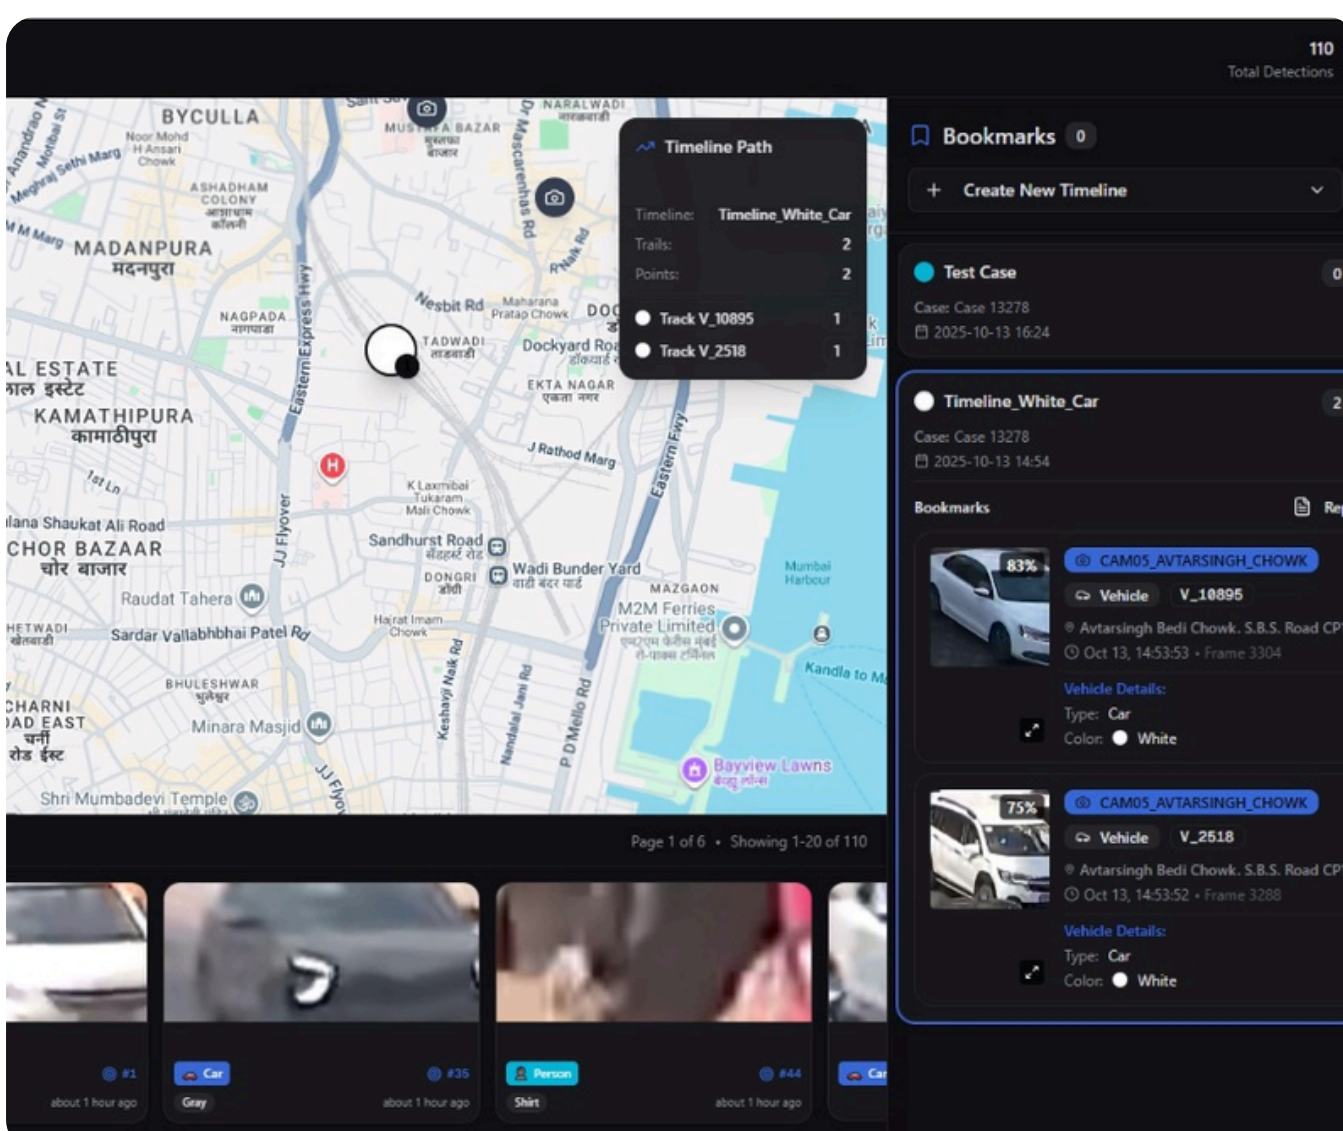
110
Total Detections

BYCULLA
Noor Mohd H Ansari Chowk
Meghraj Sethi Marg
Anandrao N
Motibai St
ASHADHAM COLONY
आशाधाम कॉलनी
M M Marg
MADANPURA
मदनपुरा
NAGPADA
नागपाडा
AL ESTATE
ल इस्टेट
KAMATHIPURA
कामाठीपुरा
1st Ln
Eastern Express Hwy
Nesbit Rd
Maharana Pratap Chowk
TADWADI
ताडवाडी
Dockyard Roa
डॉकयार्ड
EKTA NAGAR
एकता नगर
J Rathod Marg
Eastern Fwy
MUSTAFA BAZAR
मुस्तफा बाजार
Dr Mascarenhas Rd
NARALWADI
नारळवाडी
R Nak Rd
lana Shaukat Ali Road
CHOR BAZAAR
चोर बाजार
JJ Flyover
K Laxmibai Tukaram Mali Chowk
Sandhurst Road
सँडहर्स्ट रोड
DONGRI
डोंगरी
Wadi Bunder Yard
वाडी बंदर यार्ड
MAZGAON
Mumbai Harbour
Raudat Tahera
HETWADI
खेतवाडी
Sardar Vallabhbhai Patel Rd
Hazrat Imam Chowk
M2M Ferries Private Limited
Kandla to M
BHULESHWAR
भुलेश्वर
CHARNI
AD EAST
चर्नी
रोड ईस्ट
Minara Masjid
Keshavji Naik Rd
Nandalal Jani Rd
P D'Mello Rd
JJ Flyo
Bayview Lawns
Shri Mumbadevi Temple

Timeline Path
Timeline: Timeline_White_Car
Trails: 2
Points: 2
Track V_10895 1
Track V_2518 1

Bookmarks 0
+ Create New Timeline

Test Case 0
Case: Case 13278
2025-10-13 16:24

Timeline_White_Car 2
Case: Case 13278
2025-10-13 14:54

Bookmarks
Re

83%
CAM05_AVTARSINGH_CHOWK
Vehicle V_10895
Avtarsingh Bedi Chowk, S.B.S. Road CP
Oct 13, 14:53:53 • Frame 3304
Vehicle Details:
Type: Car
Color: White

75%
CAM05_AVTARSINGH_CHOWK
Vehicle V_2518
Avtarsingh Bedi Chowk, S.B.S. Road CP
Oct 13, 14:53:52 • Frame 3288
Vehicle Details:
Type: Car
Color: White

Page 1 of 6 • Showing 1-20 of 110

#1
about 1 hour ago
Car
#35
Gray
about 1 hour ago
Person
#44
Shirt
about 1 hour ago
Car